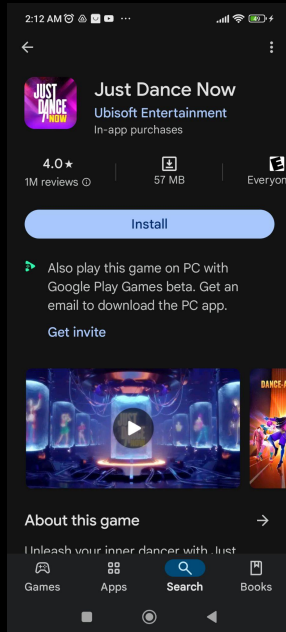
2:12 AM

JUST DANCE NOW

Just Dance Now
Ubisoft Entertainment
In-app purchases

4.0★
1M reviews

57 MB

E
Everyon

Install

Also play this game on PC with Google Play Games beta. Get an email to download the PC app.

Get invite

DANCE

About this game

Unleash your inner dancer with Just

Games
Apps
Search
Books